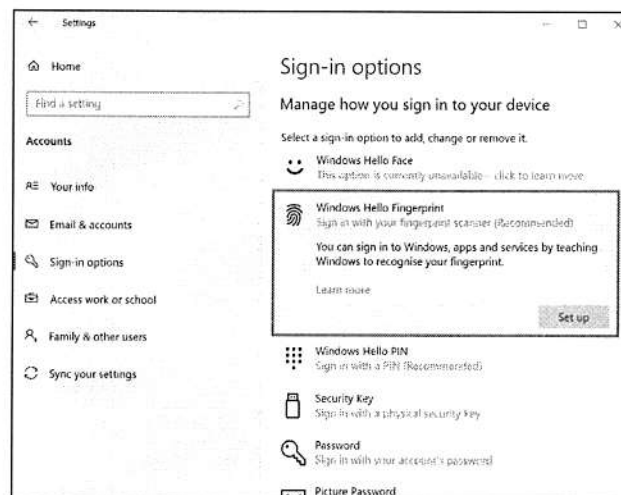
Settings

Home

Find a setting

Accounts

Your info

Email & accounts

Sign-in options

Access work or school

Family & other users

Sync your settings

Sign-in options

Manage how you sign in to your device

Select a sign-in option to add, change or remove it.

Windows Hello Face
This option is currently unavailable – click to learn more

Windows Hello Fingerprint
Sign in with your fingerprint scanner (Recommended)

You can sign in to Windows, apps and services by teaching Windows to recognise your fingerprint.

Learn more

Set up

Windows Hello PIN
Sign in with a PIN (Recommended)

Security Key
Sign in with a physical security key

Password
Sign in with your account's password

Picture Password